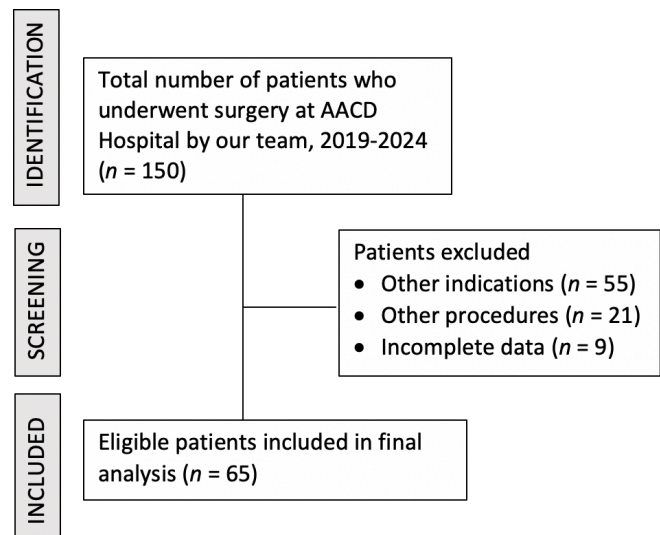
IDENTIFICATION

Total number of patients who underwent surgery at AACD Hospital by our team, 2019-2024 ($n$ = 150)

SCREENING

Patients excluded
- Other indications ($n$ = 55)
- Other procedures ($n$ = 21)
- Incomplete data ($n$ = 9)

INCLUDED

Eligible patients included in final analysis ($n$ = 65)